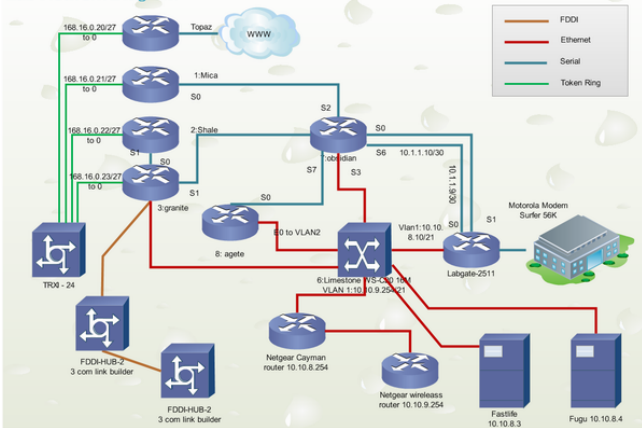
FDDI
Ethernet
Serial
Token Ring

168.16.0.20/27 to 0
Topaz
WWW
168.16.0.21/27 to 0
1:Mica
S0
168.16.0.22/27 to 0
2:Shale
S1
S2
S0
168.16.0.23/27 to 0
S0
S1
7:obsidian
S6
10.1.1.10/30
10.1.1.9/30
S7
S3
3:granite
S0
S0
S1
Motorola Modem Surfer 56K
8: agete
E0 to VLAN2
Vlan1:10.10.8.10/21
TRXI - 24
6:Limestone WS-C20 16M VLAN 1:10.10.9.254/21
Labgate-2511
FDDI-HUB-2 3 com link builder
Netgear Cayman router 10.10.8.254
FDDI-HUB-2 3 com link builder
Netgear wirelss router 10.10.9.254
Fastlife 10.10.8.3
Fugu 10.10.8.4